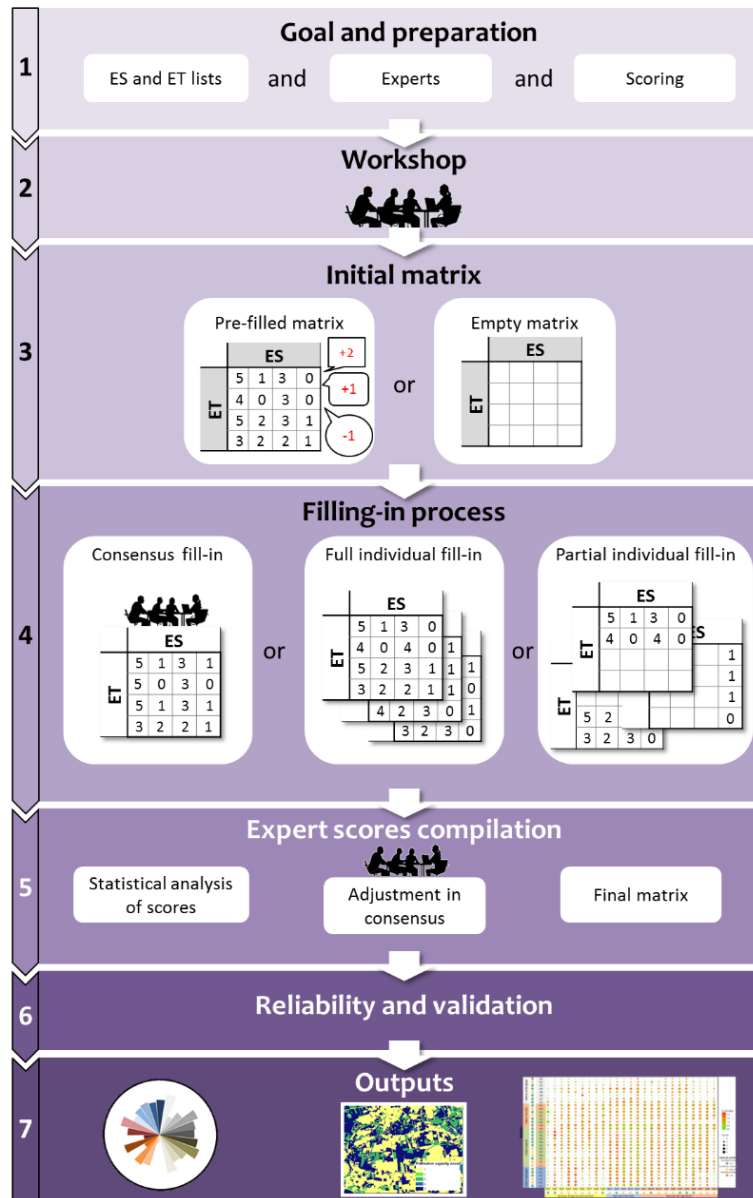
1

Goal and preparation

ES and ET lists and Experts and Scoring

2

Workshop

3

Initial matrix

Pre-filled matrix

| | ES | | | |
|---|---|---|---|---|
| ET | 5 | 1 | 3 | 0 |
| | 4 | 0 | 3 | 0 |
| | 5 | 2 | 3 | 1 |
| | 3 | 2 | 2 | 1 |

+2

+1

-1

or

Empty matrix

ES

ET

4

Filling-in process

Consensus fill-in

| | ES | | | |
|---|---|---|---|---|
| ET | 5 | 1 | 3 | 1 |
| | 5 | 0 | 3 | 0 |
| | 5 | 1 | 3 | 1 |
| | 3 | 2 | 2 | 1 |

or

Full individual fill-in

| | ES | | | |
|---|---|---|---|---|
| ET | 5 | 1 | 3 | 0 |
| | 4 | 0 | 4 | 0 |
| | 5 | 2 | 3 | 1 |
| | 3 | 2 | 2 | 1 |

1 1 1 1 0

4 2 3 0 1

3 2 3 0

or

Partial individual fill-in

| | ES | | | |
|---|---|---|---|---|
| ET | 5 | 1 | 3 | 0 |
| | 4 | 0 | 4 | 0 |

ES

1 1 1 0

ET

5 2

3 2 3 0

5

Expert scores compilation

Statistical analysis of scores

Adjustment in consensus

Final matrix

6

Reliability and validation

7

Outputs